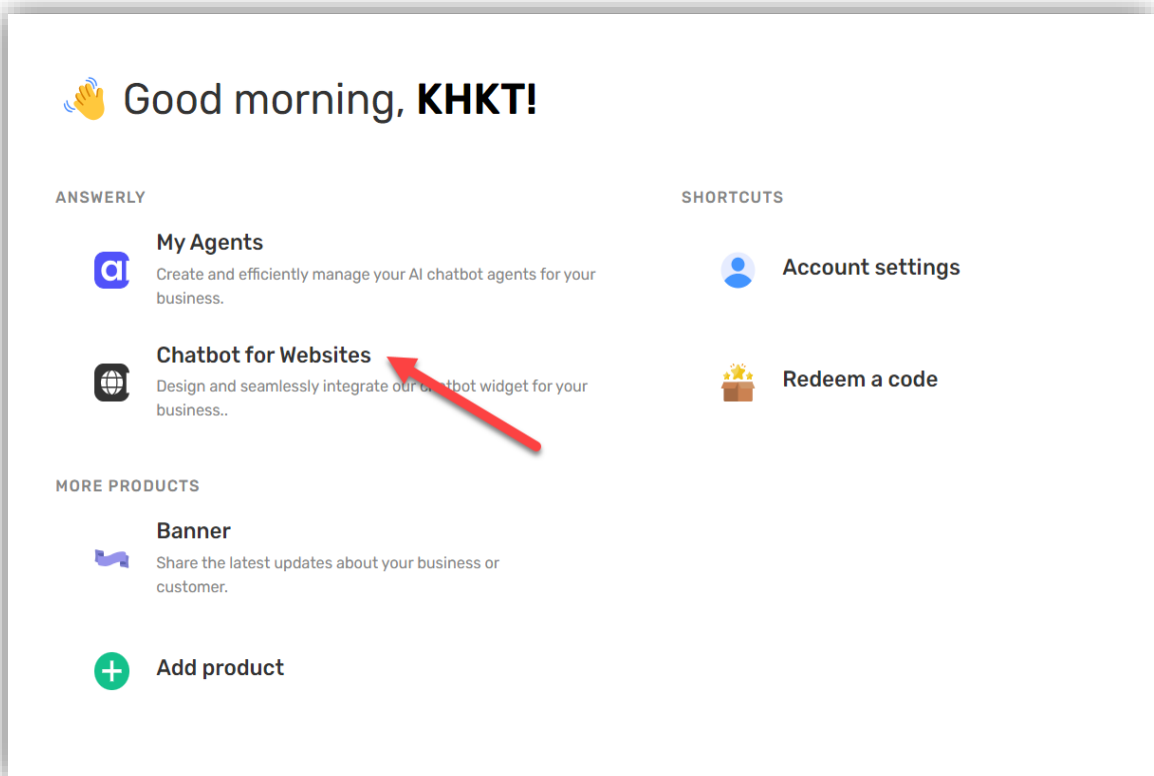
👋 Good morning, **KHKT!**

ANSWERLY

My Agents
Create and efficiently manage your AI chatbot agents for your business.

Chatbot for Websites
Design and seamlessly integrate our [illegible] widget for your business..

MORE PRODUCTS

Banner
Share the latest updates about your business or customer.

Add product

SHORTCUTS

Account settings

Redeem a code